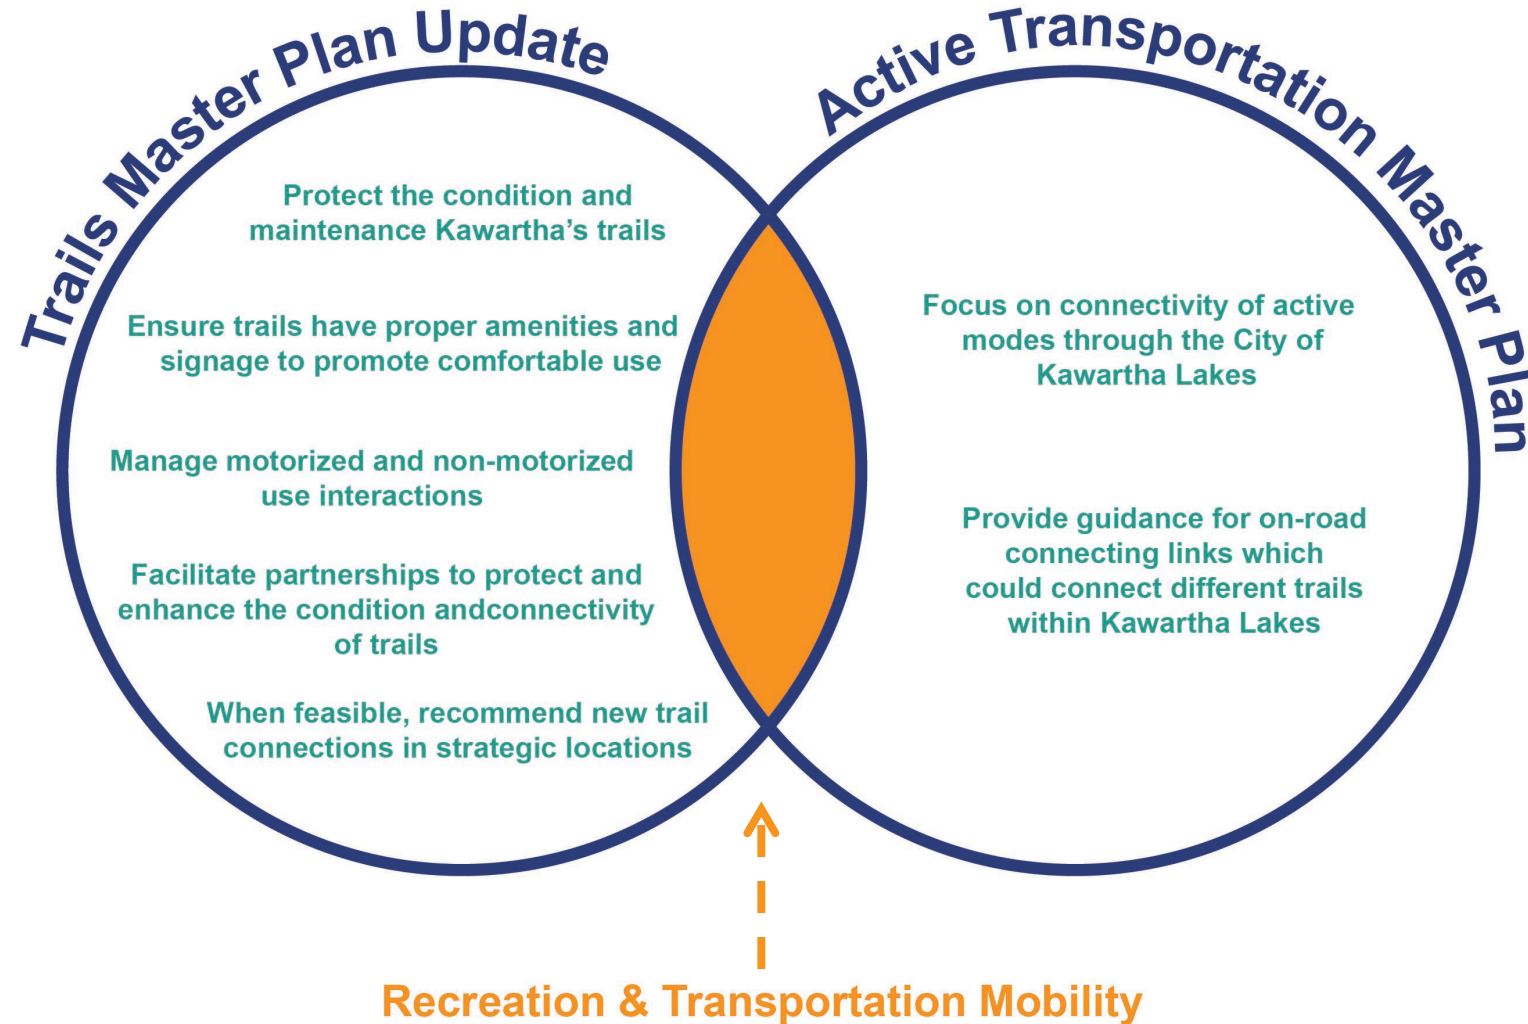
Trails Master Plan Update

Protect the condition and maintenance Kawartha's trails

Ensure trails have proper amenities and signage to promote comfortable use

Manage motorized and non-motorized use interactions

Facilitate partnerships to protect and enhance the condition andconnectivity of trails

When feasible, recommend new trail connections in strategic locations

Active Transportation Master Plan

Focus on connectivity of active modes through the City of Kawartha Lakes

Provide guidance for on-road connecting links which could connect different trails within Kawartha Lakes

Recreation & Transportation Mobility